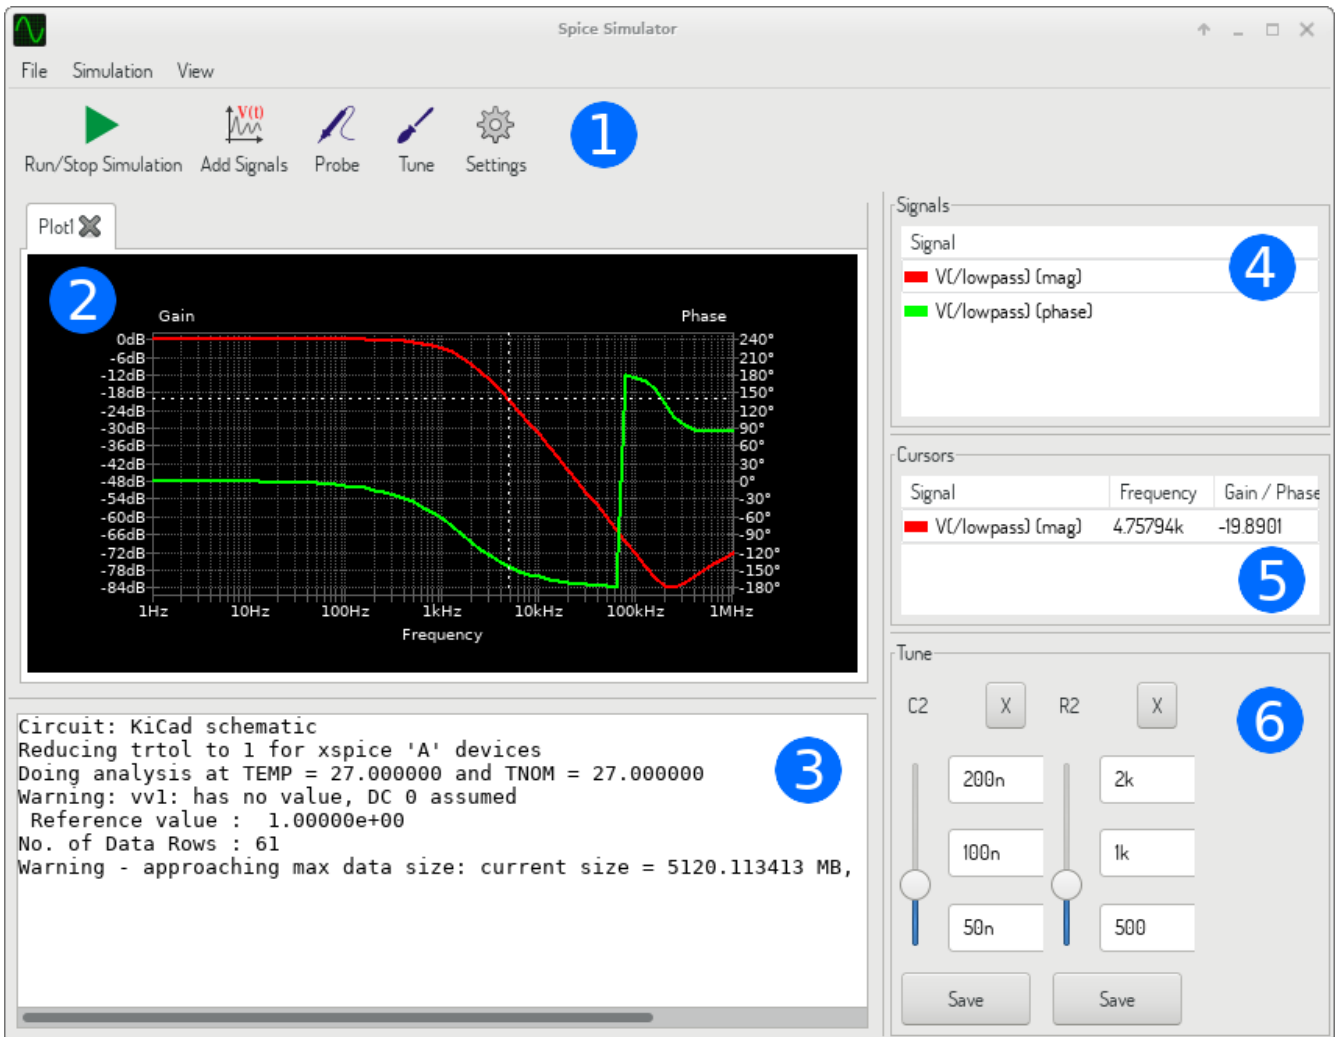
Spice Simulator

File Simulation View

Run/Stop Simulation Add Signals Probe Tune Settings

1

Plot1

2

Gain

Phase

0dB
-6dB
-12dB
-18dB
-24dB
-30dB
-36dB
-42dB
-48dB
-54dB
-60dB
-66dB
-72dB
-78dB
-84dB

240°
210°
180°
150°
120°
90°
60°
30°
0°
-30°
-60°
-90°
-120°
-150°
-180°

1Hz 10Hz 100Hz 1kHz 10kHz 100kHz 1MHz

Frequency

Circuit: KiCad schematic
Reducing trtol to 1 for xspice 'A' devices
Doing analysis at TEMP = 27.000000 and TNOM = 27.000000
Warning: vv1: has no value, DC 0 assumed
 Reference value :  1.00000e+00
No. of Data Rows : 61
Warning - approaching max data size: current size = 5120.113413 MB,

3

Signals

| Signal |
|---|
| V(/lowpass) (mag) |
| V(/lowpass) (phase) |

4

Cursors

| Signal | Frequency | Gain / Phase |
|---|---|---|
| V(/lowpass) (mag) | 4.75794k | -19.8901 |

5

Tune

C2 X R2 X

6

200n 2k
100n 1k
50n 500

Save Save